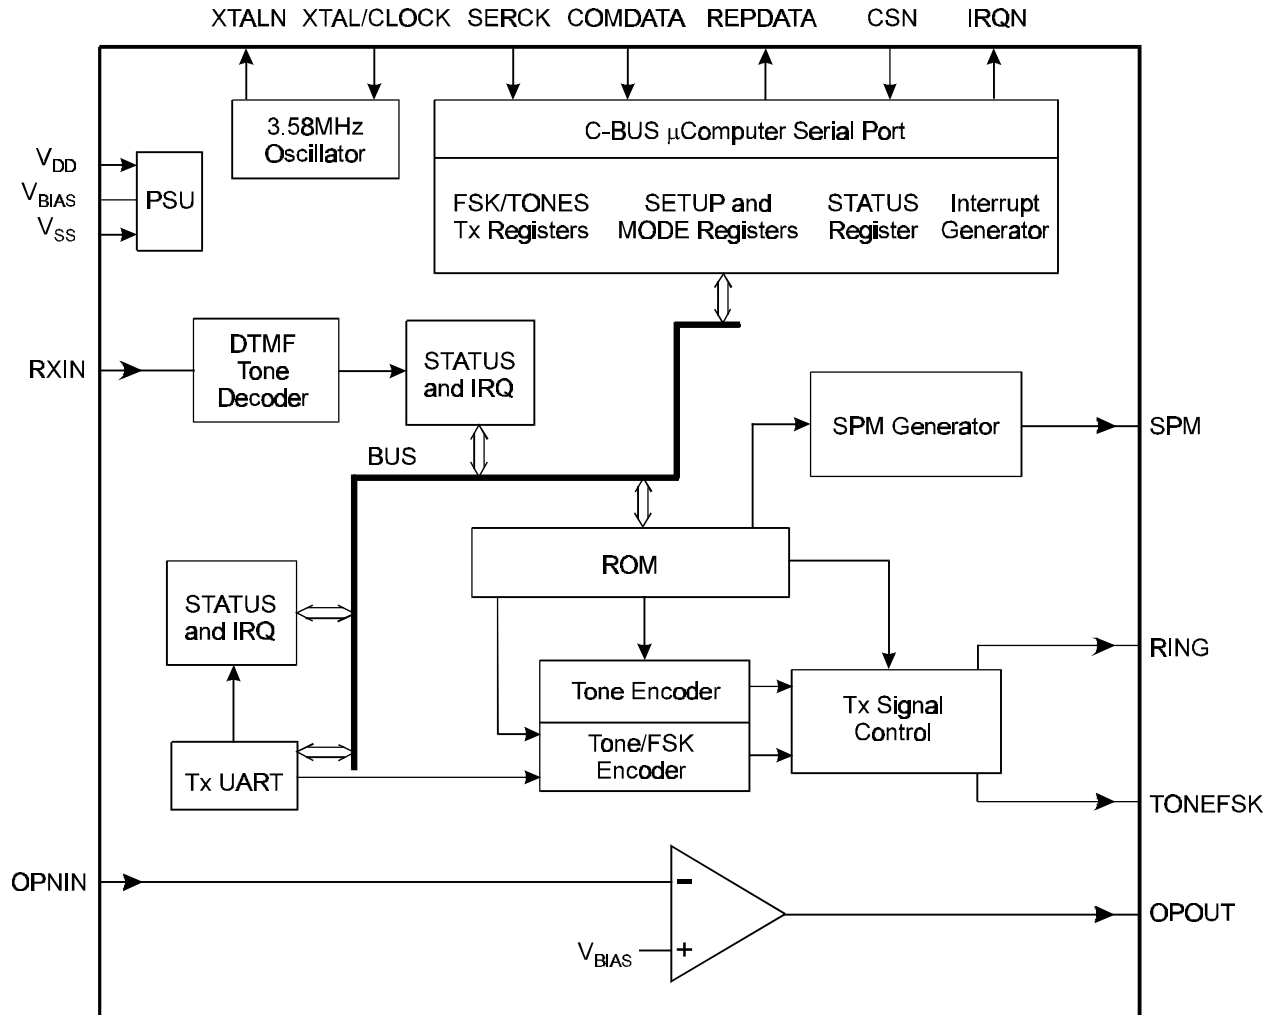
XTALN XTAL/CLOCK SERCK COMDATA REPDATA CSN IRQN

3.58MHz Oscillator

C-BUS μComputer Serial Port

FSK/TONES Tx Registers

SETUP and MODE Registers

STATUS Register

Interrupt Generator

$V_{DD}$
$V_{BIAS}$
$V_{SS}$

PSU

RXIN

DTMF Tone Decoder

STATUS and IRQ

BUS

SPM Generator

SPM

ROM

STATUS and IRQ

Tone Encoder

Tone/FSK Encoder

Tx Signal Control

RING

Tx UART

TONEFSK

OPNIN

−

+

$V_{BIAS}$

OPOUT